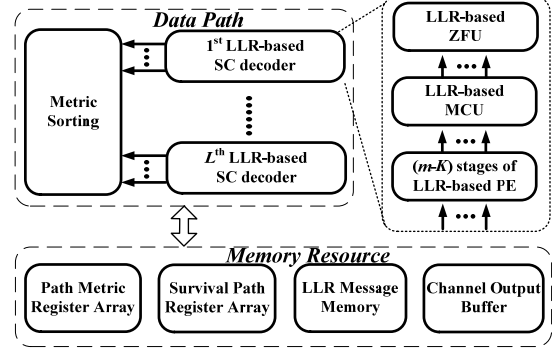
Data Path

Metric Sorting

1$^{st}$ LLR-based SC decoder

L$^{th}$ LLR-based SC decoder

LLR-based ZFU

LLR-based MCU

(m-K) stages of LLR-based PE

Memory Resource

Path Metric Register Array

Survival Path Register Array

LLR Message Memory

Channel Output Buffer